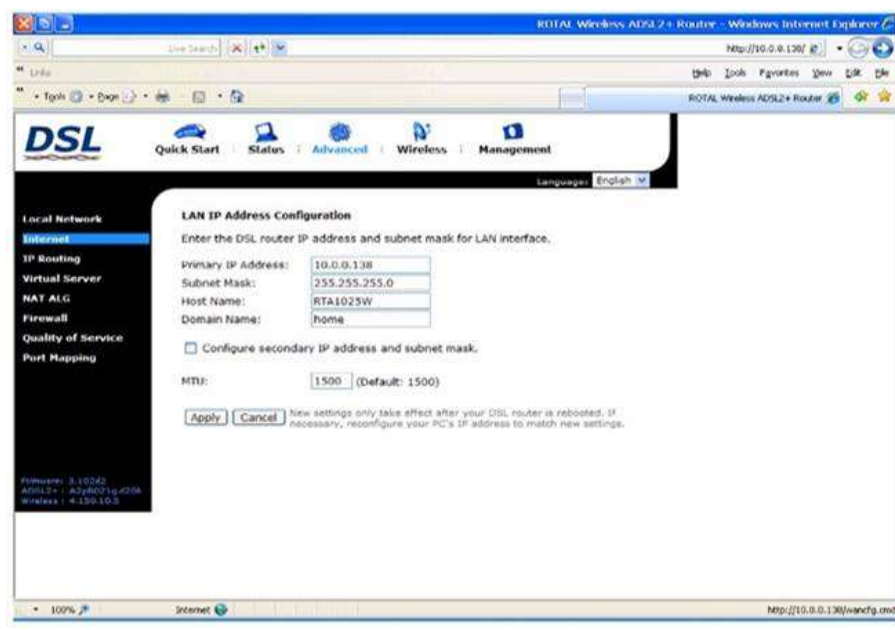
ROTAL Wireless ADSL2+ Router - Windows Internet Explorer

Live Search

http://10.0.0.138/

Links

Help Tools Favorites View Edit File

Tools Page

ROTAL Wireless ADSL2+ Router

DSL

Quick Start | Status | Advanced | Wireless | Management

Language: English

Local Network
Internet
IP Routing
Virtual Server
NAT ALG
Firewall
Quality of Service
Port Mapping

LAN IP Address Configuration

Enter the DSL router IP address and subnet mask for LAN interface.

Primary IP Address: 10.0.0.138
Subnet Mask: 255.255.255.0
Host Name: RTA1025W
Domain Name: home

Configure secondary IP address and subnet mask.

MTU: 1500 (Default: 1500)

Apply Cancel New settings only take effect after your DSL router is rebooted. If necessary, reconfigure your PC's IP address to match new settings.

Firmware: 3.102d2
ADSL2+ : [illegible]
Wireless : 4.150.10.5

100%

Internet

http://10.0.0.138/wancfg.cmd